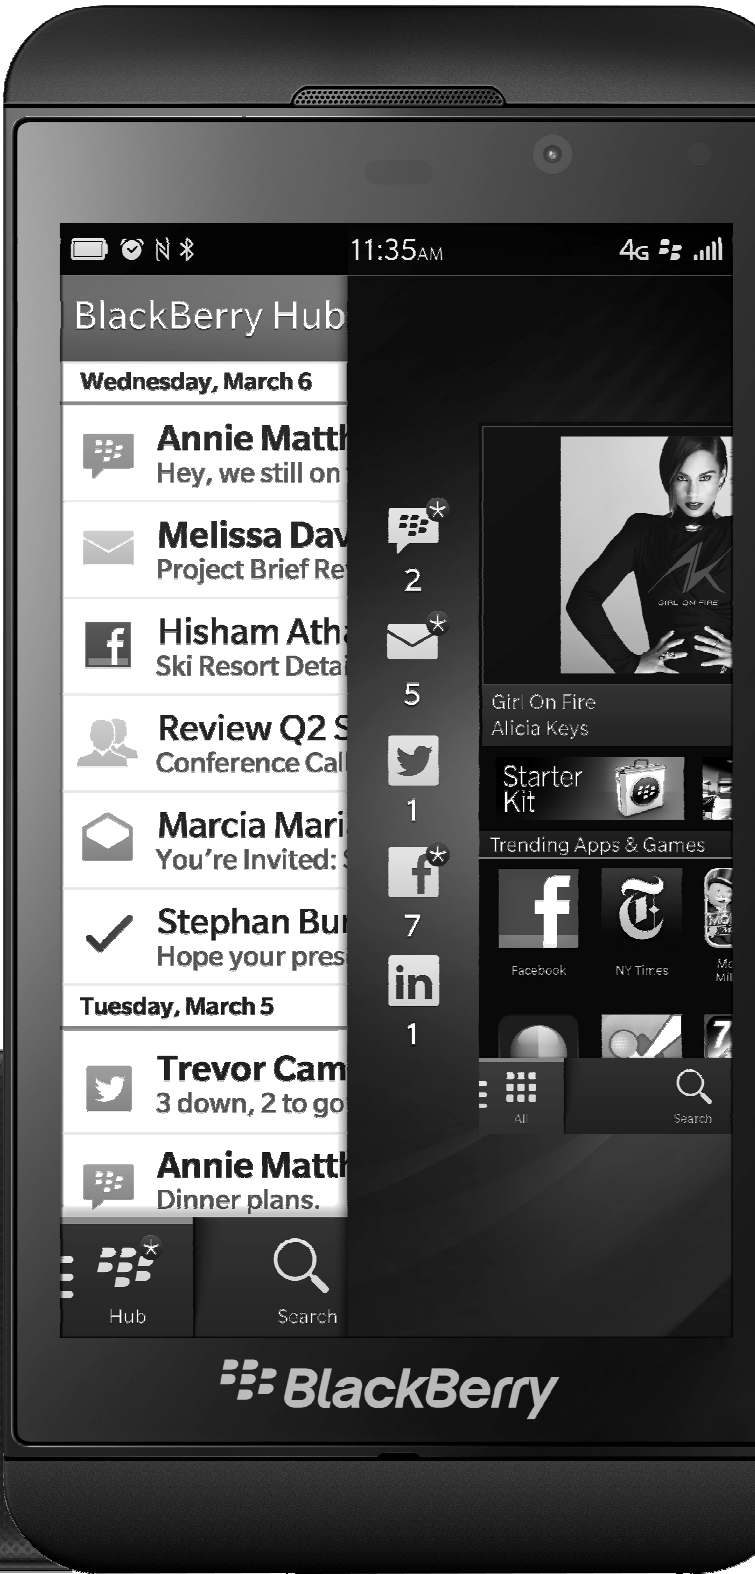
11:35AM
4G

BlackBerry Hub

Wednesday, March 6

Annie Matth
Hey, we still on

Melissa Dav
Project Brief Re

Hisham Ath
Ski Resort Detai

Review Q2 S
Conference Cal

Marcia Mari
You're Invited:

Stephan Bu
Hope your pres

Tuesday, March 5

Trevor Cam
3 down, 2 to go

Annie Matth
Dinner plans.

2
5
1
7
1

GIRL ON FIRE
Girl On Fire
Alicia Keys

Starter Kit

Trending Apps & Games

Facebook
NY Times
Mo Mill

All
Search

Hub
Search

BlackBerry